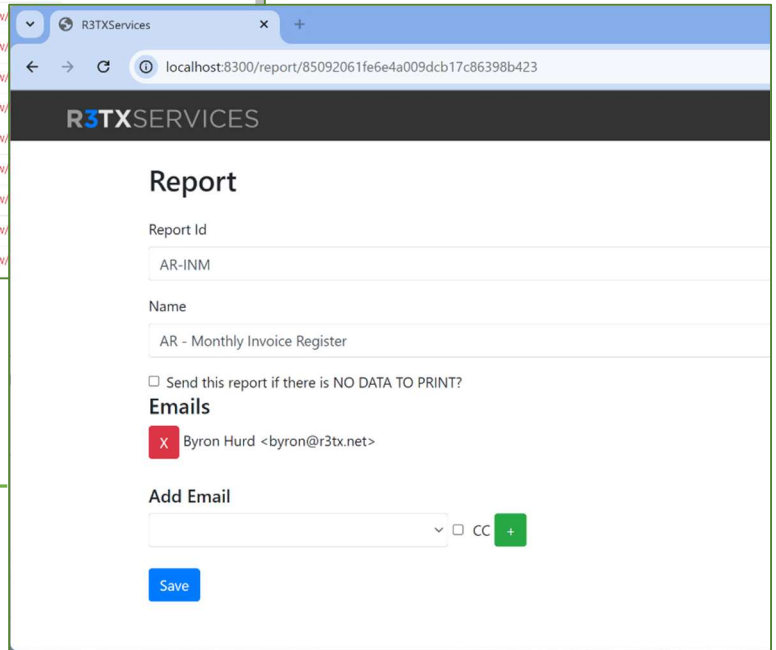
R3TXServices

localhost:8300/report/85092061fe6e4a009dcb17c86398b423

R3TXSERVICES

Report

Report Id

AR-INM

Name

AR - Monthly Invoice Register

Send this report if there is NO DATA TO PRINT?

Emails

X Byron Hurd <byron@r3tx.net>

Add Email

CC +

Save